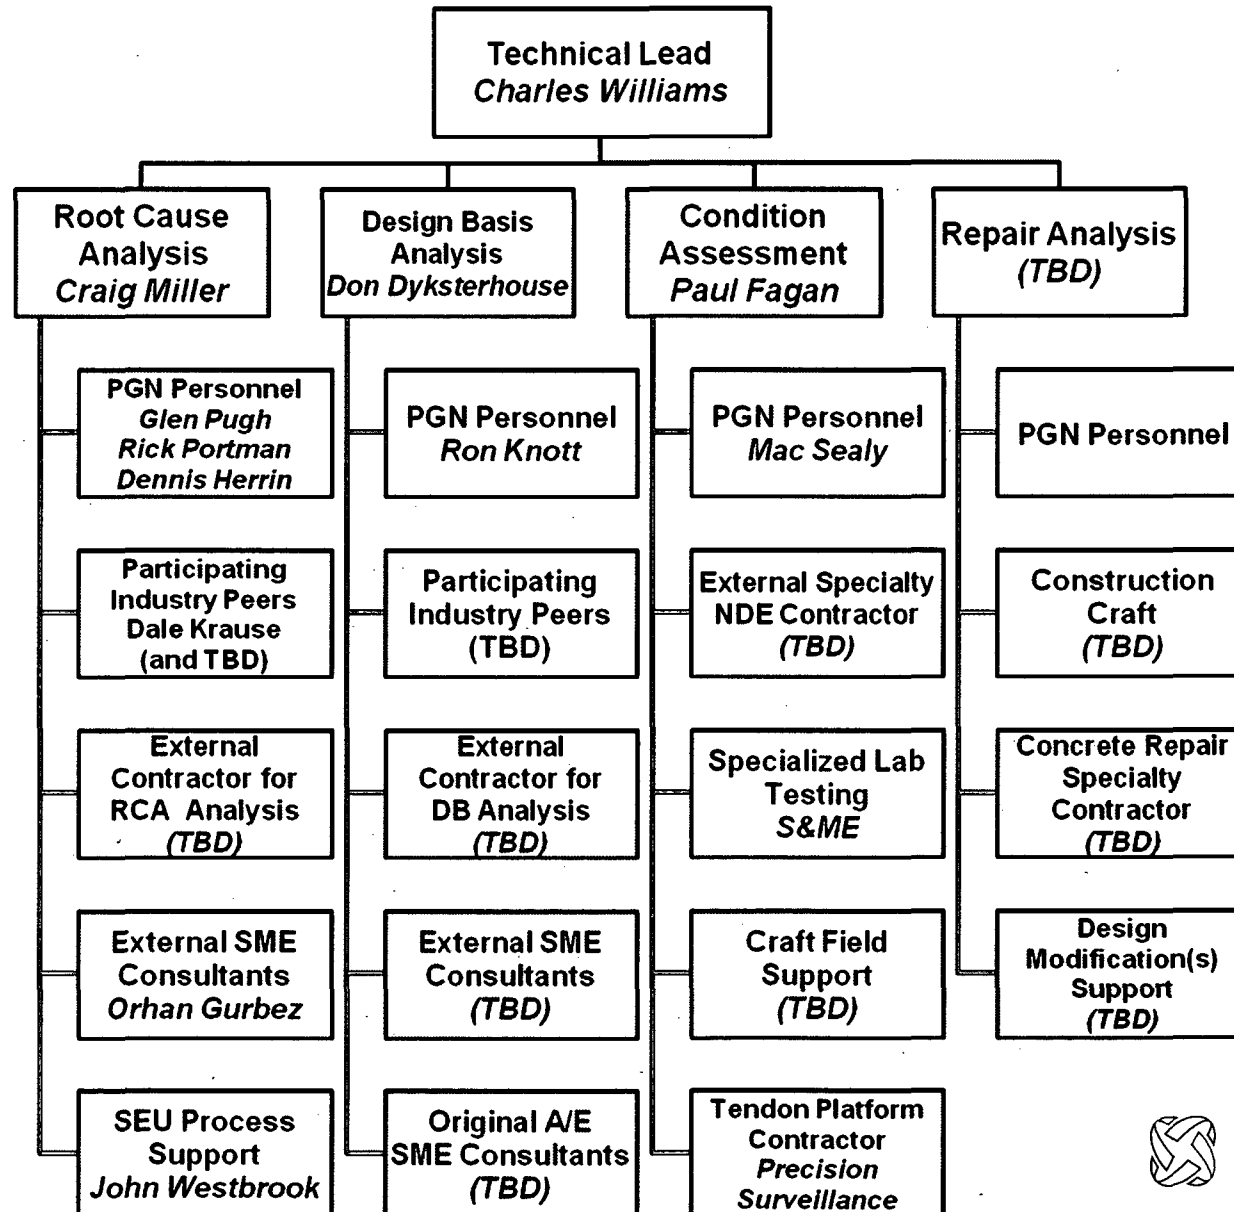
Technical Lead
Charles Williams

Root Cause Analysis
Craig Miller

PGN Personnel
Glen Pugh
Rick Portman
Dennis Herrin

Participating Industry Peers
Dale Krause
(and TBD)

External Contractor for RCA Analysis
(TBD)

External SME Consultants
Orhan Gurbez

SEU Process Support
John Westbrook

Design Basis Analysis
Don Dyksterhouse

PGN Personnel
Ron Knott

Participating Industry Peers
(TBD)

External Contractor for DB Analysis
(TBD)

External SME Consultants
(TBD)

Original A/E SME Consultants
(TBD)

Condition Assessment
Paul Fagan

PGN Personnel
Mac Sealy

External Specialty NDE Contractor
(TBD)

Specialized Lab Testing
S&ME

Craft Field Support
(TBD)

Tendon Platform Contractor
Precision Surveillance

Repair Analysis
(TBD)

PGN Personnel

Construction Craft
(TBD)

Concrete Repair Specialty Contractor
(TBD)

Design Modification(s) Support
(TBD)